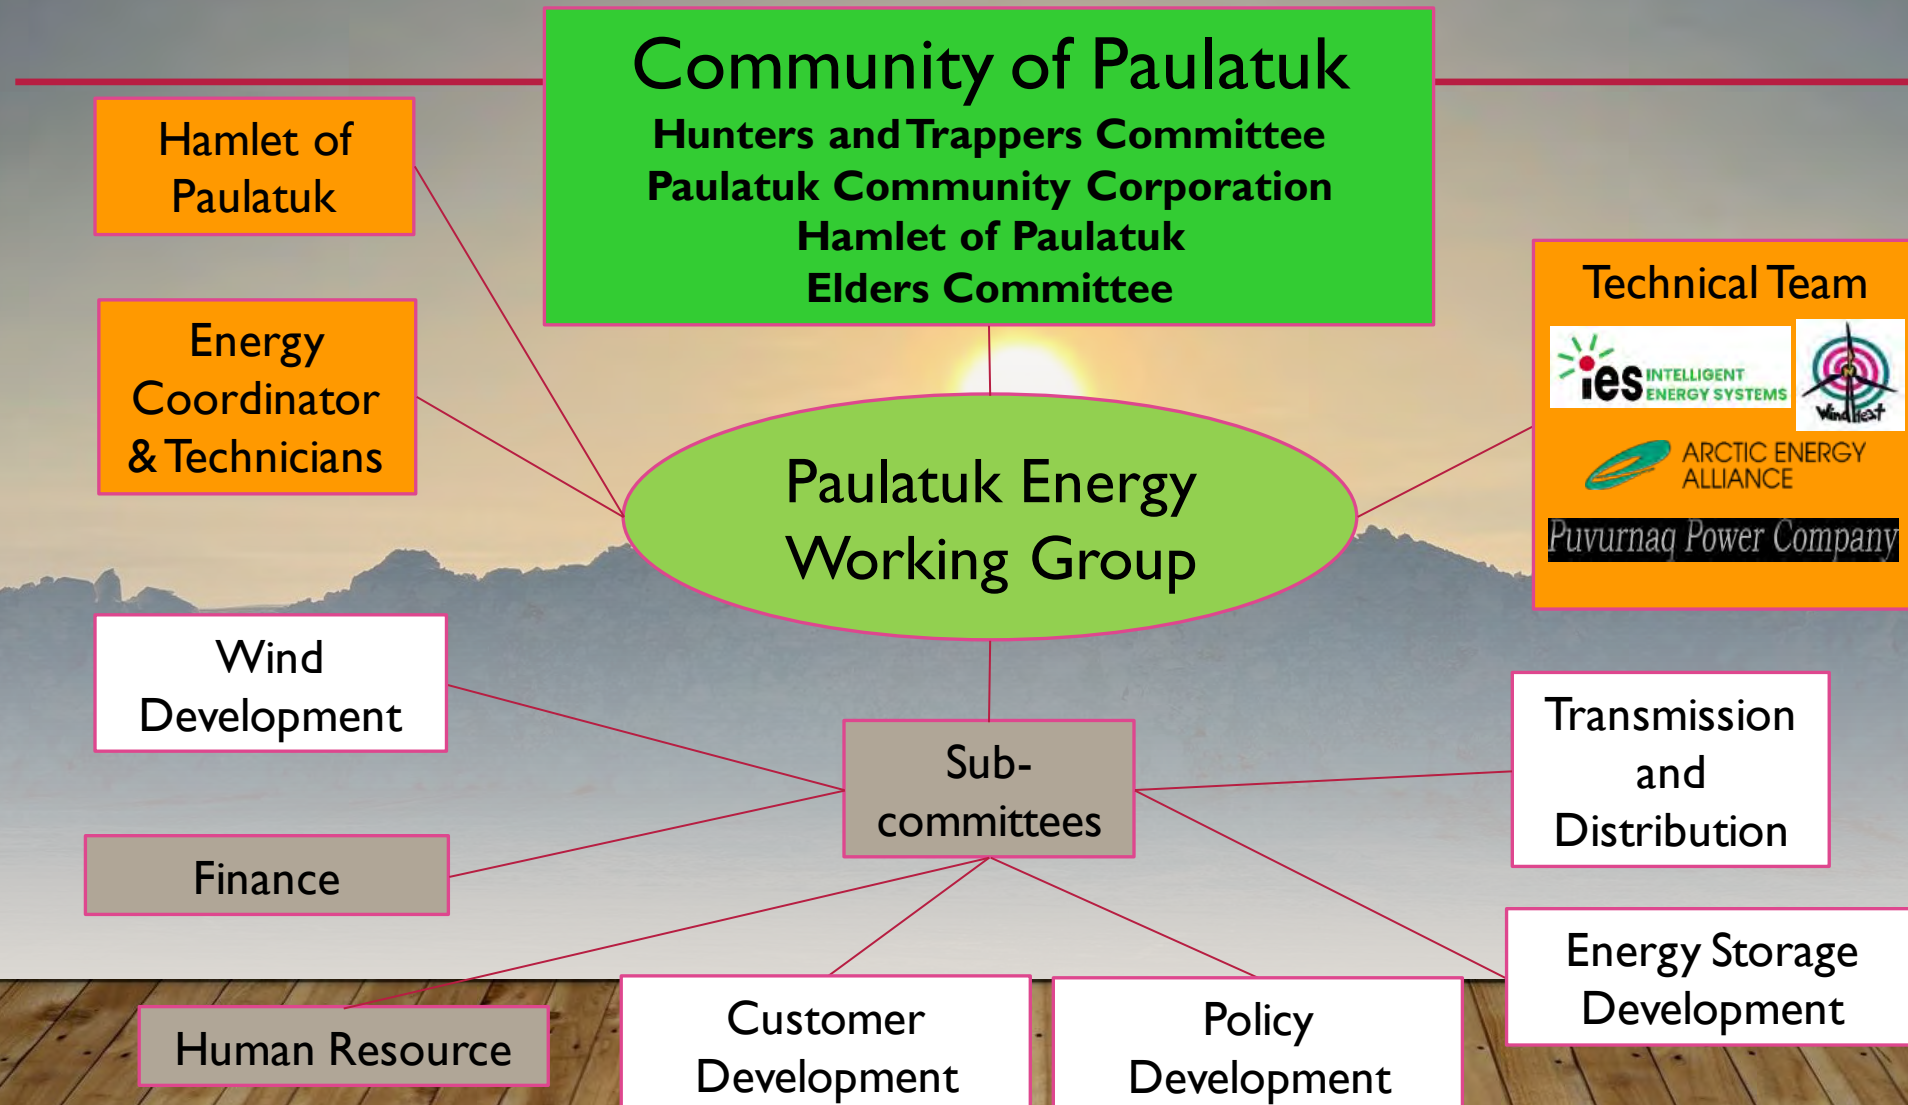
Community of Paulatuk

Hunters and Trappers Committee
Paulatuk Community Corporation
Hamlet of Paulatuk
Elders Committee

Hamlet of Paulatuk

Energy Coordinator & Technicians

Technical Team

ies INTELLIGENT ENERGY SYSTEMS

WindHeat

ARCTIC ENERGY ALLIANCE

Puvurnaq Power Company

Paulatuk Energy Working Group

Wind Development

Sub-committees

Transmission and Distribution

Finance

Energy Storage Development

Human Resource

Customer Development

Policy Development